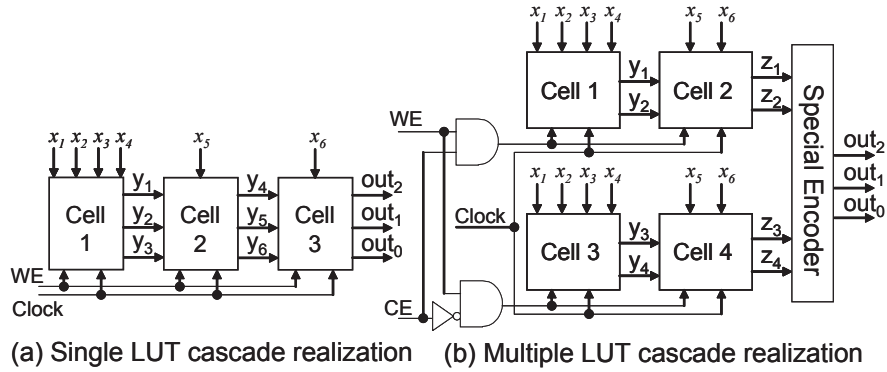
$x_1$ $x_2$ $x_3$ $x_4$
$x_5$
$x_6$
Cell 1
$y_1$
$y_2$
$y_3$
Cell 2
$y_4$
$y_5$
$y_6$
Cell 3
$out_2$
$out_1$
$out_0$
WE
Clock

$x_1$ $x_2$ $x_3$ $x_4$
$x_5$ $x_6$
Cell 1
$y_1$
$y_2$
Cell 2
$z_1$
$z_2$
WE
Special Encoder
$out_2$
$out_1$
$out_0$
$x_1$ $x_2$ $x_3$ $x_4$
$x_5$ $x_6$
Clock
Cell 3
$y_3$
$y_4$
Cell 4
$z_3$
$z_4$
CE

(a) Single LUT cascade realization (b) Multiple LUT cascade realization